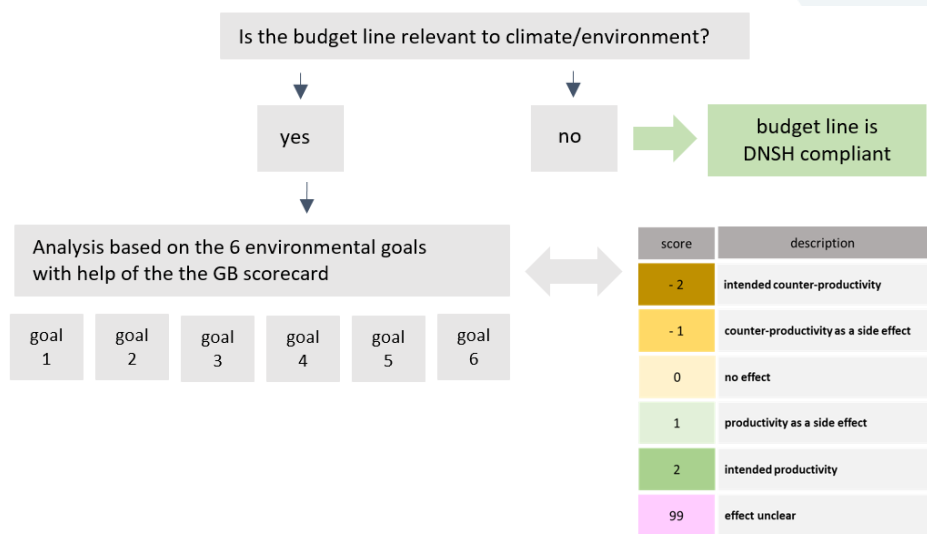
Is the budget line relevant to climate/environment?

yes

no

budget line is DNSH compliant

Analysis based on the 6 environmental goals with help of the the GB scorecard

goal 1

goal 2

goal 3

goal 4

goal 5

goal 6

| score | description |
|---|---|
| - 2 | intended counter-productivity |
| - 1 | counter-productivity as a side effect |
| 0 | no effect |
| 1 | productivity as a side effect |
| 2 | intended productivity |
| 99 | effect unclear |